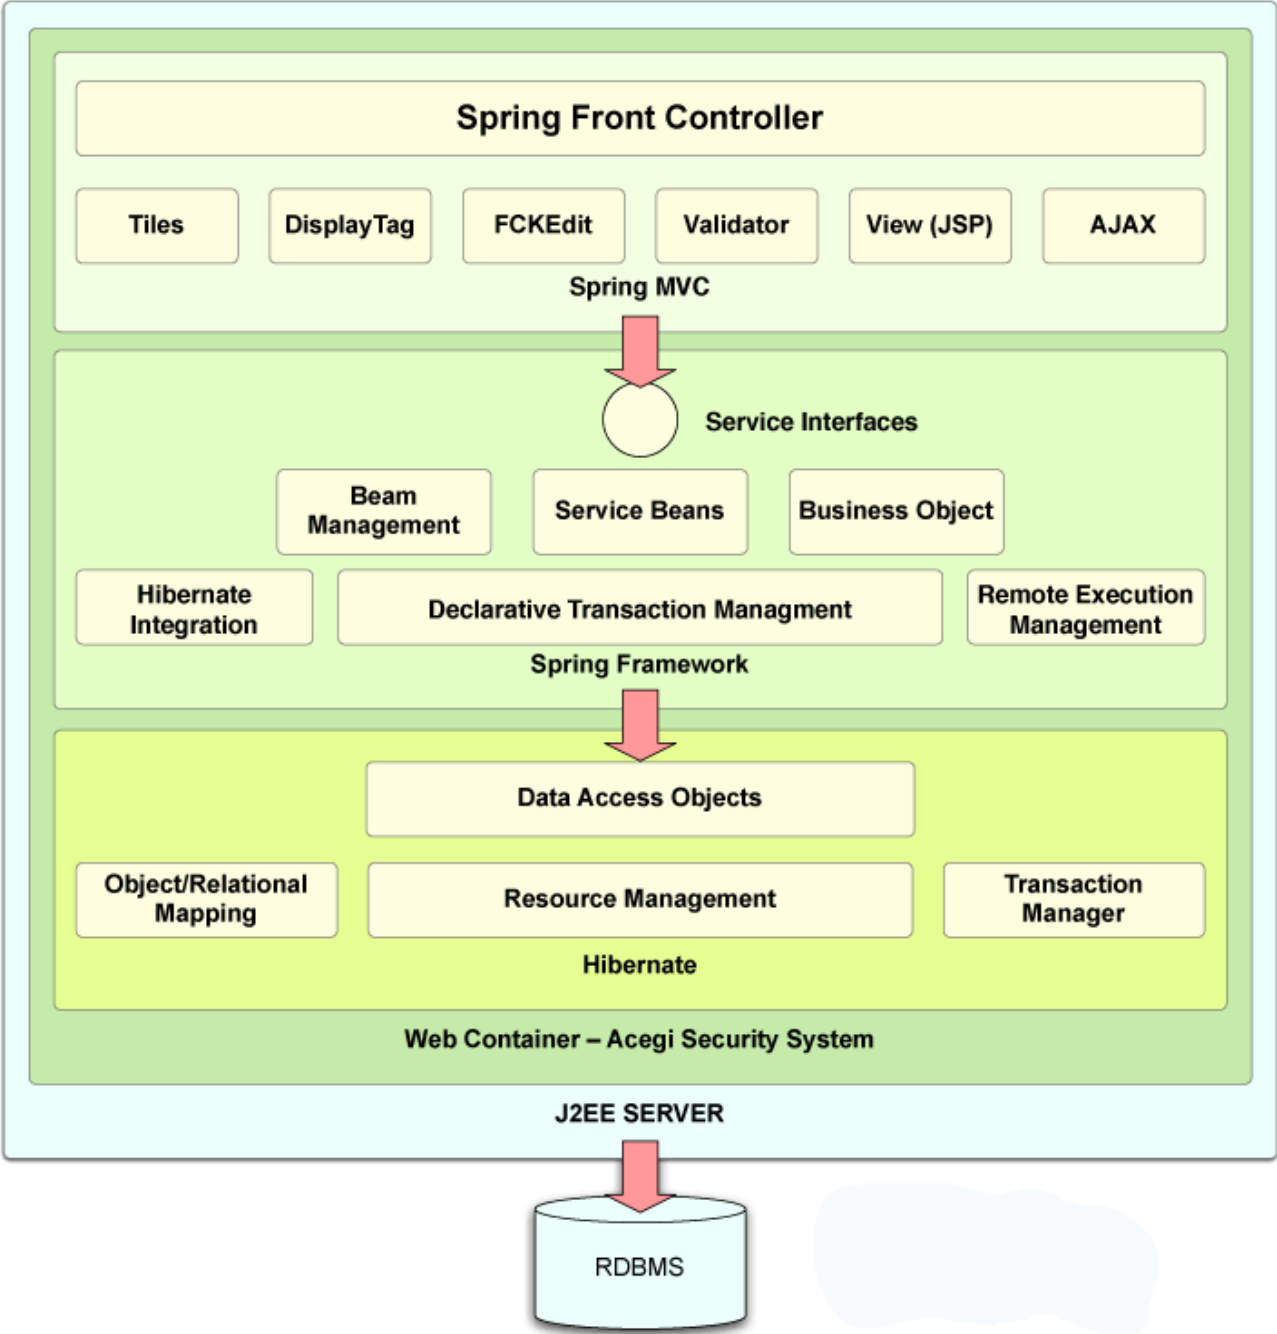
Spring Front Controller

Tiles

DisplayTag

FCKEdit

Validator

View (JSP)

AJAX

Spring MVC

Service Interfaces

Beam Management

Service Beans

Business Object

Hibernate Integration

Declarative Transaction Managment

Remote Execution Management

Spring Framework

Data Access Objects

Object/Relational Mapping

Resource Management

Transaction Manager

Hibernate

Web Container – Acegi Security System

J2EE SERVER

RDBMS